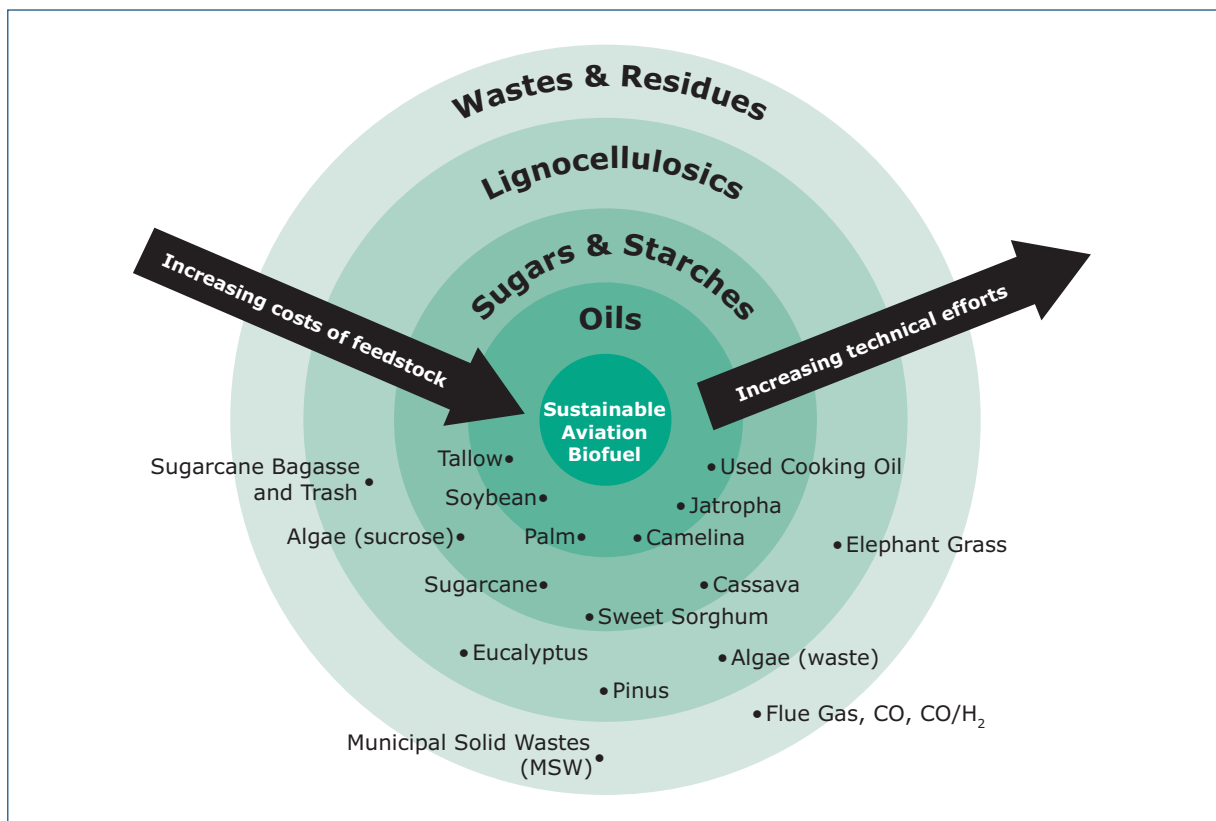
Wastes & Residues

Lignocellulosics

Sugars & Starches

Oils

Increasing costs of feedstock

Increasing technical efforts

Sustainable Aviation Biofuel

Tallow

Sugarcane Bagasse and Trash

Used Cooking Oil

Soybean

Jatropha

Algae (sucrose)

Palm

Camelina

Elephant Grass

Sugarcane

Cassava

Sweet Sorghum

Eucalyptus

Algae (waste)

Pinus

Flue Gas, CO, $CO/H_2$

Municipal Solid Wastes (MSW)